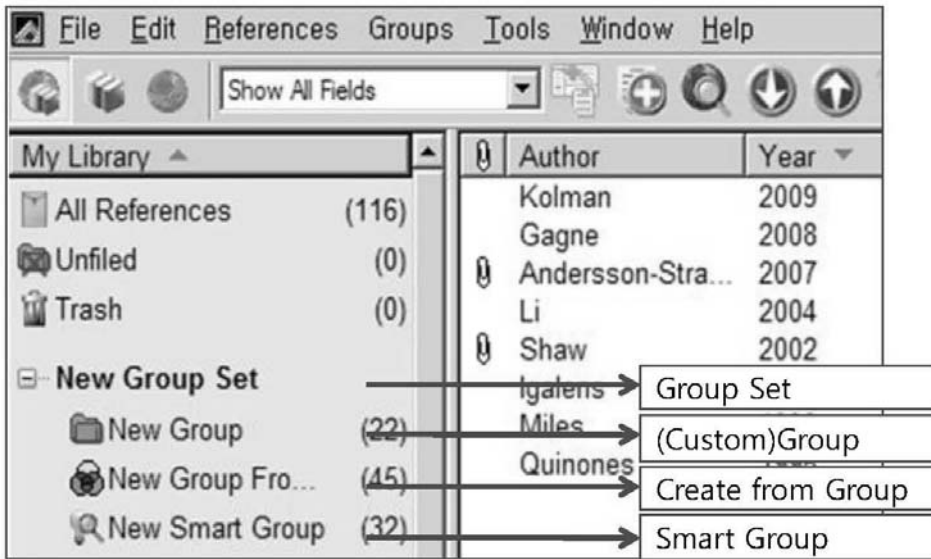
File Edit References Groups Tools Window Help

Show All Fields

My Library

All References (116)
Unfiled (0)
Trash (0)

New Group Set
New Group (22)
New Group Fro... (45)
New Smart Group (32)

| | Author | Year |
|---|---|---|
| | Kolman | 2009 |
| | Gagne | 2008 |
| | Andersson-Stra... | 2007 |
| | Li | 2004 |
| | Shaw | 2002 |
| | Igalens | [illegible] |
| | Miles | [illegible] |
| | Quinones | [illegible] |

Group Set
(Custom)Group
Create from Group
Smart Group